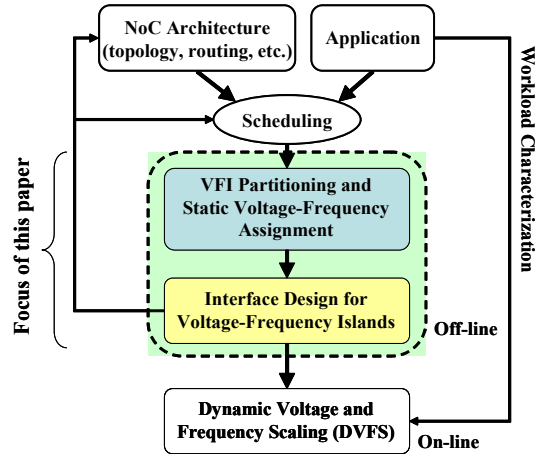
NoC Architecture (topology, routing, etc.)

Application

Scheduling

VFI Partitioning and Static Voltage-Frequency Assignment

Interface Design for Voltage-Frequency Islands

Off-line

Dynamic Voltage and Frequency Scaling (DVFS)

On-line

Focus of this paper

Workload Characterization